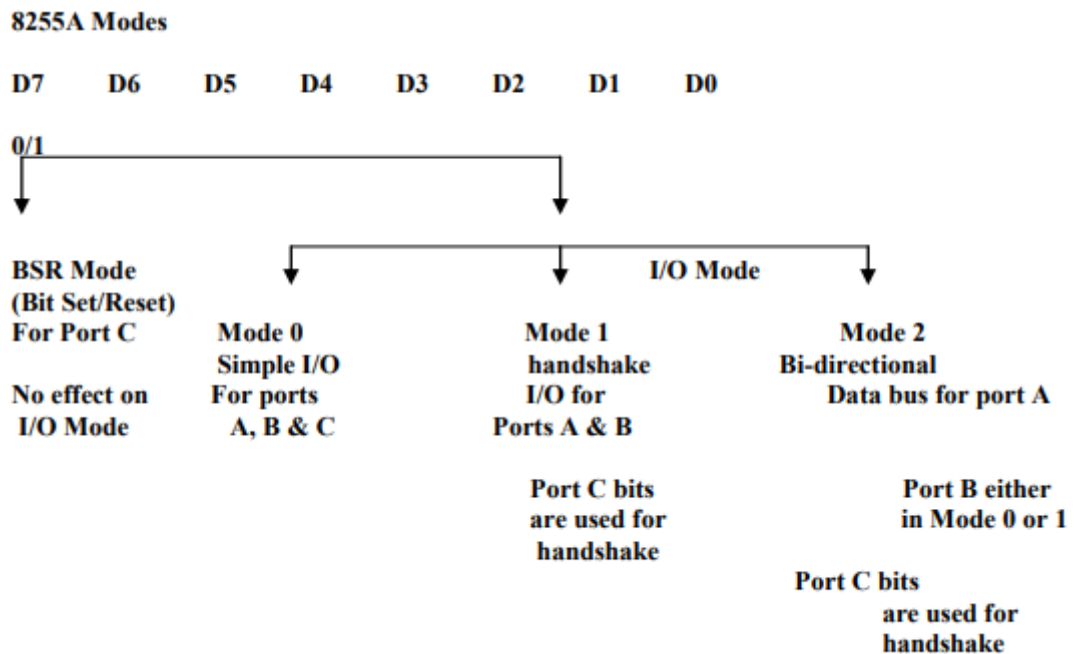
8255A Modes

D7 D6 D5 D4 D3 D2 D1 D0

0/1

BSR Mode
(Bit Set/Reset)
For Port C

No effect on
I/O Mode

I/O Mode

Mode 0
Simple I/O
For ports
A, B & C

Mode 1
handshake
I/O for
Ports A & B

Port C bits
are used for
handshake

Mode 2
Bi-directional
Data bus for port A

Port B either
in Mode 0 or 1

Port C bits
are used for
handshake